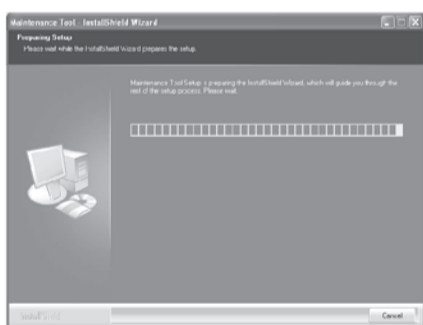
Maintenance Tool - InstallShield Wizard

Preparing Setup

Please wait while the InstallShield Wizard prepares the setup.

Maintenance Tool Setup is preparing the InstallShield Wizard, which will guide you through the rest of the setup process. Please wait.

InstallShield

Cancel